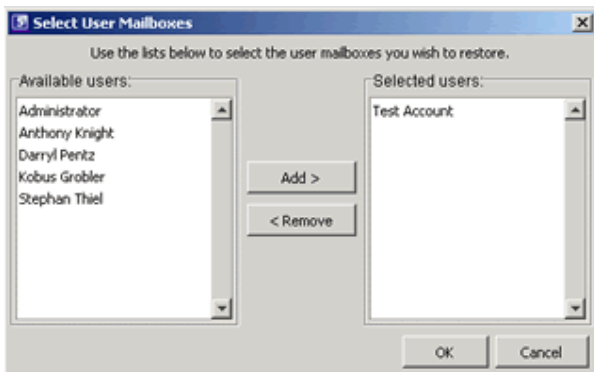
Select User Mailboxes

Use the lists below to select the user mailboxes you wish to restore.

Available users:

Administrator
Anthony Knight
Darryl Pentz
Kobus Grobler
Stephan Thiel

Add >

< Remove

Selected users:

Test Account

OK

Cancel